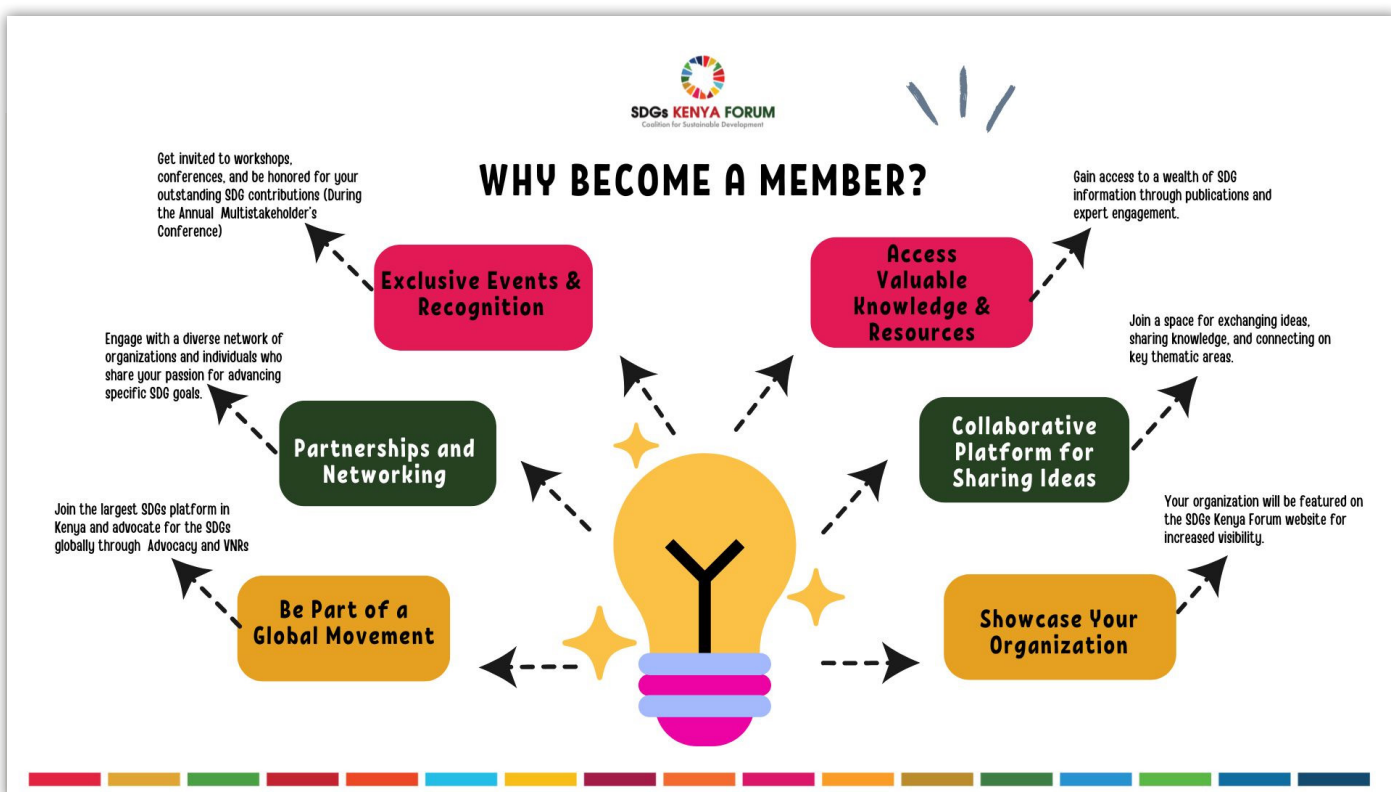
SDGs KENYA FORUM
Coalition for Sustainable Development

WHY BECOME A MEMBER?

Get invited to workshops, conferences, and be honored for your outstanding SDG contributions (During the Annual Multistakeholder's Conference)

Exclusive Events & Recognition

Access Valuable Knowledge & Resources

Gain access to a wealth of SDG information through publications and expert engagement.

Engage with a diverse network of organizations and individuals who share your passion for advancing specific SDG goals.

Partnerships and Networking

Join a space for exchanging ideas, sharing knowledge, and connecting on key thematic areas.

Collaborative Platform for Sharing Ideas

Join the largest SDGs platform in Kenya and advocate for the SDGs globally through Advocacy and VNRs

Be Part of a Global Movement

Your organization will be featured on the SDGs Kenya Forum website for increased visibility.

Showcase Your Organization